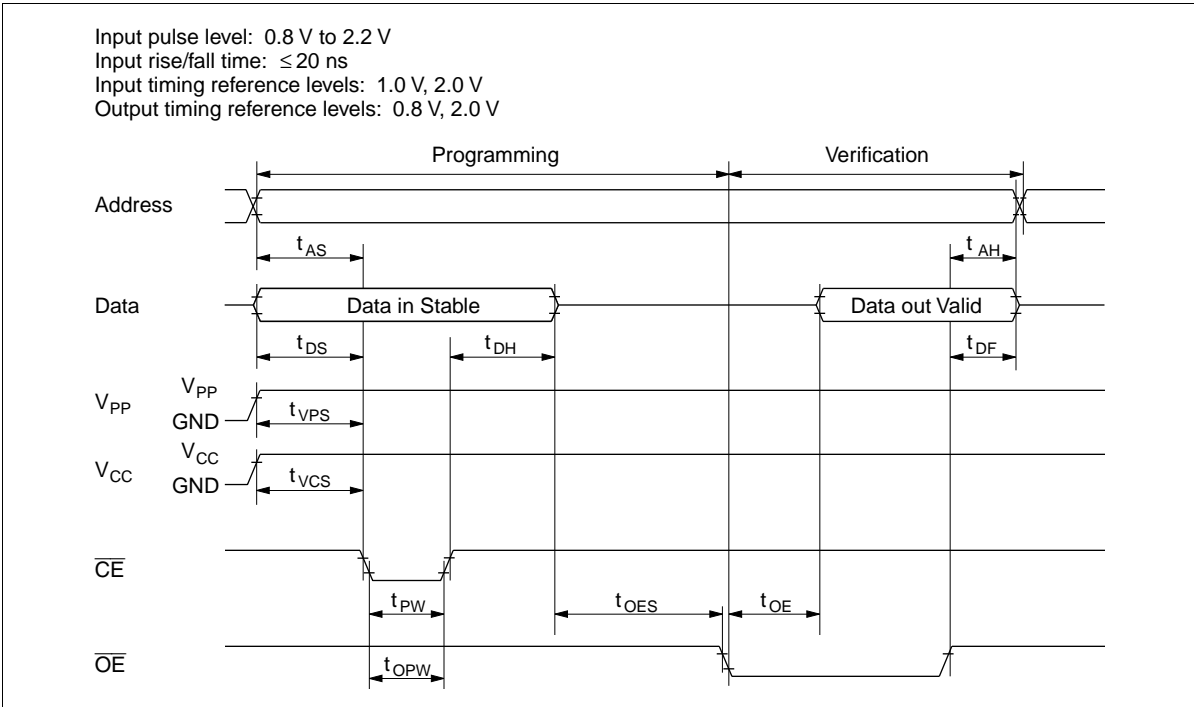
Input pulse level: 0.8 V to 2.2 V
Input rise/fall time: $\leq$20 ns
Input timing reference levels: 1.0 V, 2.0 V
Output timing reference levels: 0.8 V, 2.0 V

Programming

Verification

Address

$t_{AS}$

$t_{AH}$

Data

Data in Stable

Data out Valid

$t_{DS}$

$t_{DH}$

$t_{DF}$

$V_{PP}$

$V_{PP}$

GND

$t_{VPS}$

$V_{CC}$

$V_{CC}$

GND

$t_{VCS}$

$\overline{CE}$

$t_{PW}$

$t_{OES}$

$t_{OE}$

$\overline{OE}$

$t_{OPW}$